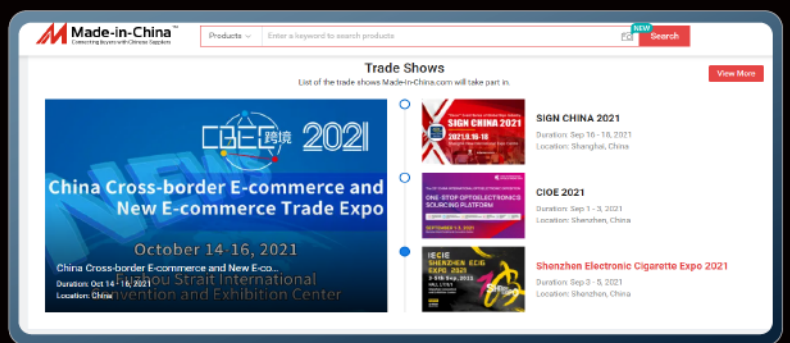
Made-in-China™
Connecting Buyers with Chinese Suppliers

Products ⌄ Enter a keyword to search products NEW Search

Trade Shows
List of the trade shows Made-in-China.com will take part in.

View More

CBEC 跨境 2021
China Cross-border E-commerce and New E-commerce Trade Expo
October 14-16, 2021
Fuzhou Strait International Convention and Exhibition Center

China Cross-border E-commerce and New E-co...
Duration: Oct 14 - 16, 2021
Location: China

SIGN CHINA 2021
2021.9.16-18
SIGN CHINA 2021
Duration: Sep 16 - 18, 2021
Location: Shanghai, China

ONE-STOP OPTOELECTRONICS SOURCING PLATFORM
SEPTEMBER 1-3, 2021
CIOE 2021
Duration: Sep 1 - 3, 2021
Location: Shenzhen, China

IECIE SHENZHEN ECIG EXPO 2021
Shenzhen Electronic Cigarette Expo 2021
Duration: Sep 3 - 5, 2021
Location: Shenzhen, China